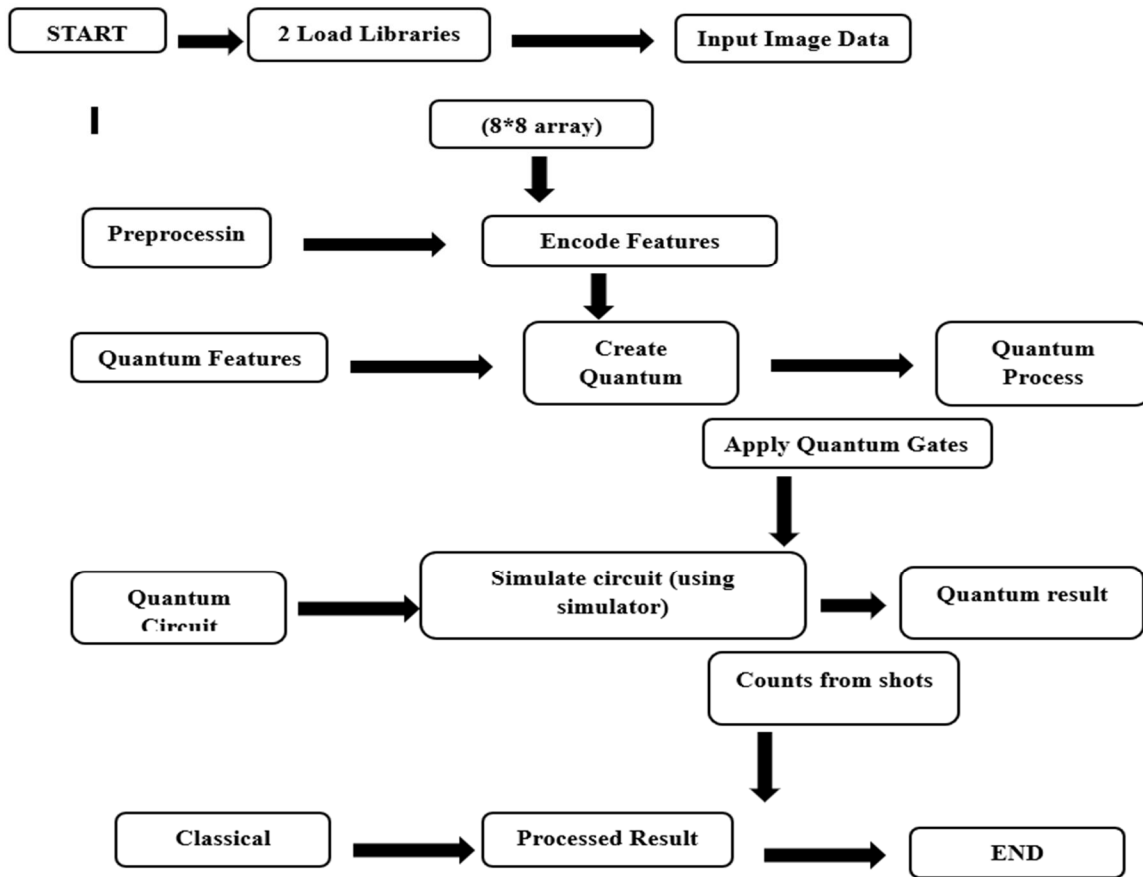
START

2 Load Libraries

Input Image Data

(8*8 array)

Preprocessin

Encode Features

Quantum Features

Create Quantum

Quantum Process

Apply Quantum Gates

Quantum Circuit

Simulate circuit (using simulator)

Quantum result

Counts from shots

Classical

Processed Result

END